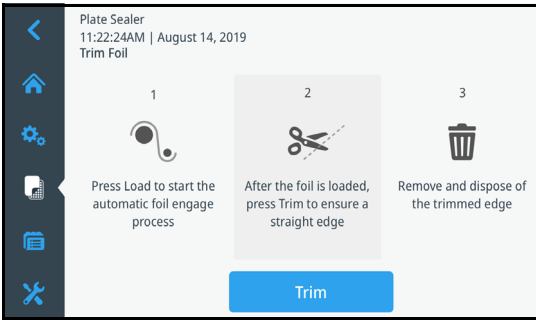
Plate Sealer
11:22:24AM | August 14, 2019
Trim Foil

1

Press Load to start the automatic foil engage process

2

After the foil is loaded, press Trim to ensure a straight edge

3

Remove and dispose of the trimmed edge

Trim